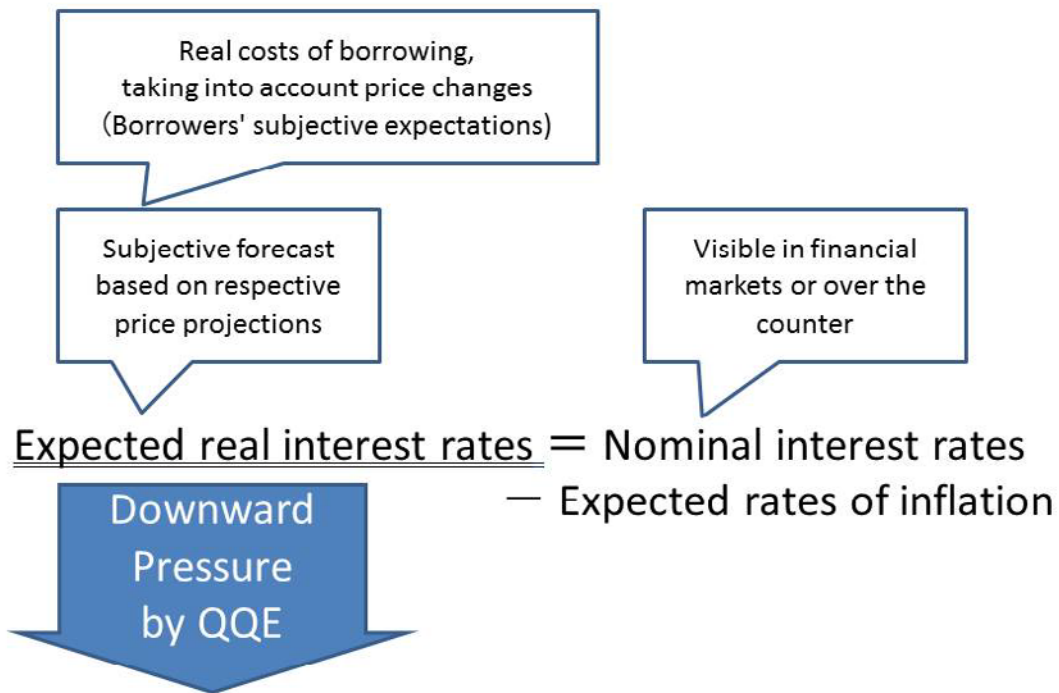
Real costs of borrowing, taking into account price changes (Borrowers' subjective expectations)

Subjective forecast based on respective price projections

Visible in financial markets or over the counter

Expected real interest rates = Nominal interest rates − Expected rates of inflation

Downward Pressure by QQE